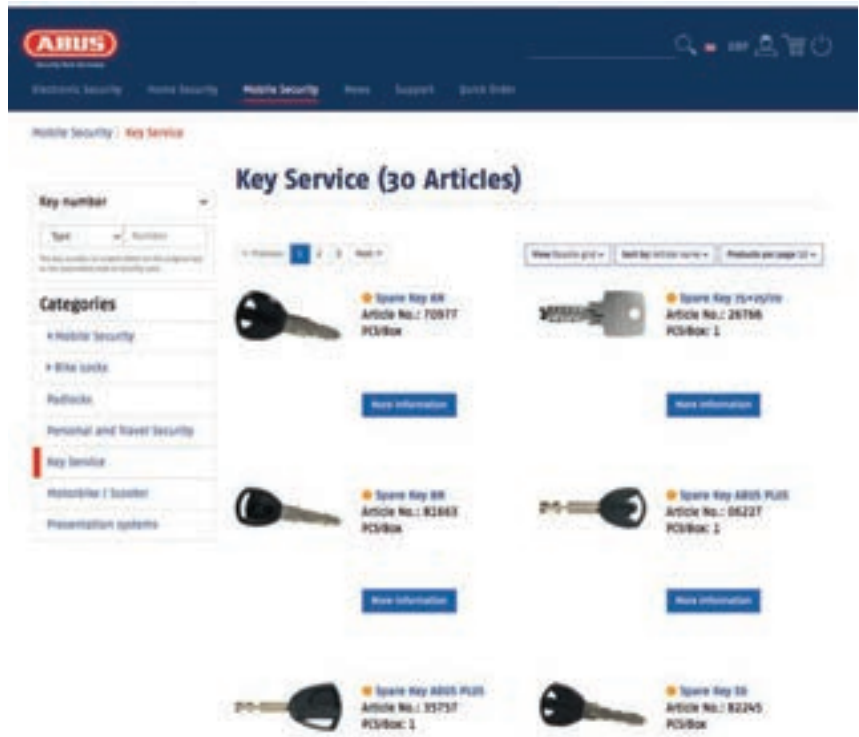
ABUS

Electronic Security Home Security Mobile Security News Support Quick Order

Mobile Security | Key Service

Key Service (30 Articles)

Key number

Type Number

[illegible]

Categories

Mobile Security

Bike Locks

Padlocks

Personal and Travel Security

Key Service

Motorbike / Scooter

Presentation systems

Previous 1 2 3 Next

View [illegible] Sort by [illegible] Products per page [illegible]

Spare Key 8R
Article No.: 70077
PCS/Box

More information

Spare Key 25+20/20
Article No.: 26766
PCS/Box: 1

More information

Spare Key 8R
Article No.: 82663
PCS/Box

More information

Spare Key ABUS PLUS
Article No.: 06227
PCS/Box: 1

More information

Spare Key ABUS PLUS
Article No.: 35757
PCS/Box: 1

Spare Key 58
Article No.: 82245
PCS/Box